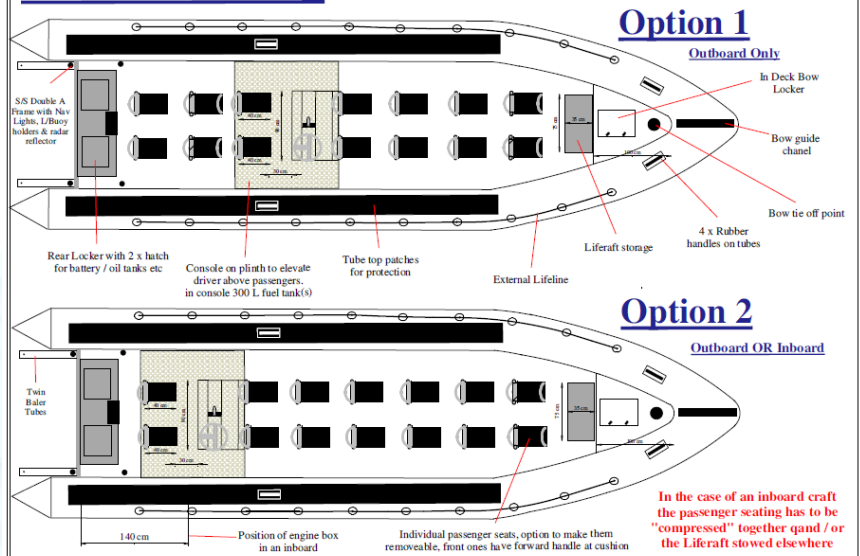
Option 1

Outboard Only

In Deck Bow Locker

Bow guide chanel

Bow tie off point

4 x Rubber handles on tubes

Liferaft storage

External Lifeline

Tube top patches for protection

Console on plinth to elevate driver above passengers. in console 300 L fuel tank(s)

Rear Locker with 2 x hatch for battery / oil tanks etc

S/S Double A Frame with Nav Lights, L/Buoy holders & radar reflector

40 cm

40 cm

50 cm

80 cm

35 cm

75 cm

100 cm

Option 2

Outboard OR Inboard

Twin Baler Tubes

40 cm

40 cm

50 cm

80 cm

35 cm

75 cm

100 cm

140 cm

Position of engine box in an inboard

Individual passenger seats, option to make them removeable, front ones have forward handle at cushion

In the case of an inboard craft the passenger seating has to be "compressed" together qand / or the Liferaft stowed elsewhere